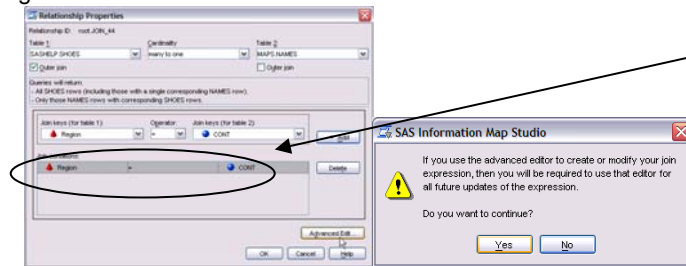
Relationship Properties

Relationship ID: root.JOIN_44

Table 1: SASHELP.SHOES

Cardinality: many to one

Table 2: MAPS.NAMES

Outer join

Outer join

Queries will return:
- All SHOES rows (including those with a single corresponding NAMES row).
- Only those NAMES rows with corresponding SHOES rows.

Join keys (for table 1): Region

Operator: =

Join keys (for table 2): CONT

Add

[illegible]

Region = CONT

Delete

Advanced Edit...

OK

Cancel

Help

SAS Information Map Studio

If you use the advanced editor to create or modify your join expression, then you will be required to use that editor for all future updates of the expression.

Do you want to continue?

Yes

No